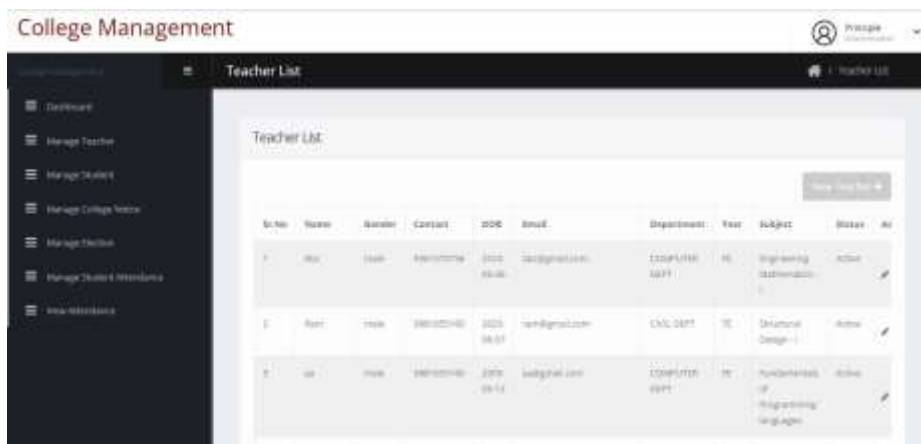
College Management

Principle

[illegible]

Teacher List

Teacher List

Dashboard

Manage Teacher

Manage Student

Manage College Notice

Manage Election

Manage Student Attendance

View Attendance

Teacher List

New Teacher

| Sr.No | Name | Gender | Contact | DOB | Email | Department | Year | Subject | Status | Ac |
|---|---|---|---|---|---|---|---|---|---|---|
| 1 | Abc | male | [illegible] | 2020-06-06 | abc@gmail.com | COMPUTER DEPT | FE | Engineering Mathematics - I | Active | |
| 2 | Ram | male | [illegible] | 2023-06-07 | ram@gmail.com | CIVIL DEPT | TE | Structural Design - I | Active | |
| 3 | sai | male | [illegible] | 2005-09-13 | sai@gmail.com | COMPUTER DEPT | FE | Fundamentals of Programming languages | Active | |